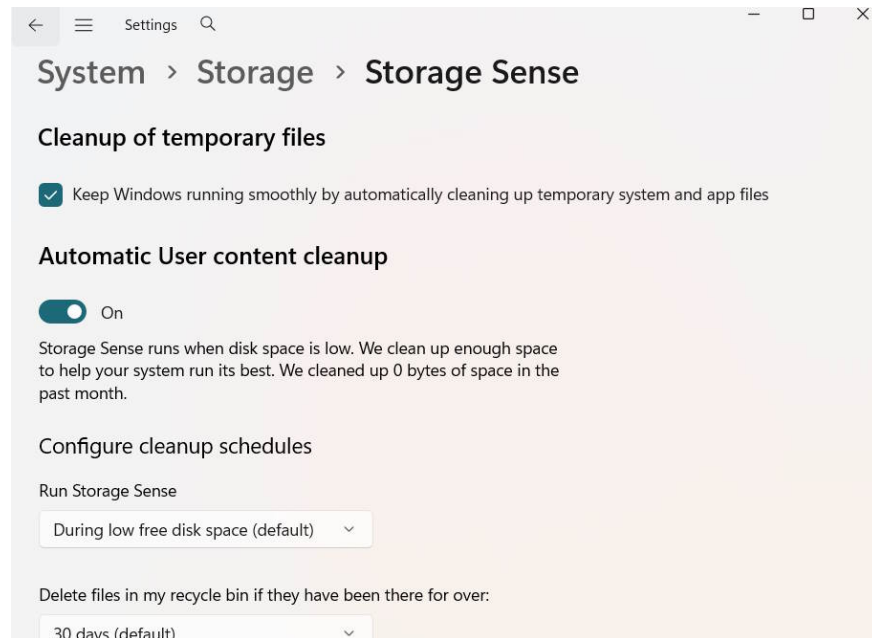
Settings

System › Storage › Storage Sense

Cleanup of temporary files

Keep Windows running smoothly by automatically cleaning up temporary system and app files

Automatic User content cleanup

On

Storage Sense runs when disk space is low. We clean up enough space to help your system run its best. We cleaned up 0 bytes of space in the past month.

Configure cleanup schedules

Run Storage Sense

During low free disk space (default)

Delete files in my recycle bin if they have been there for over:

30 days (default)